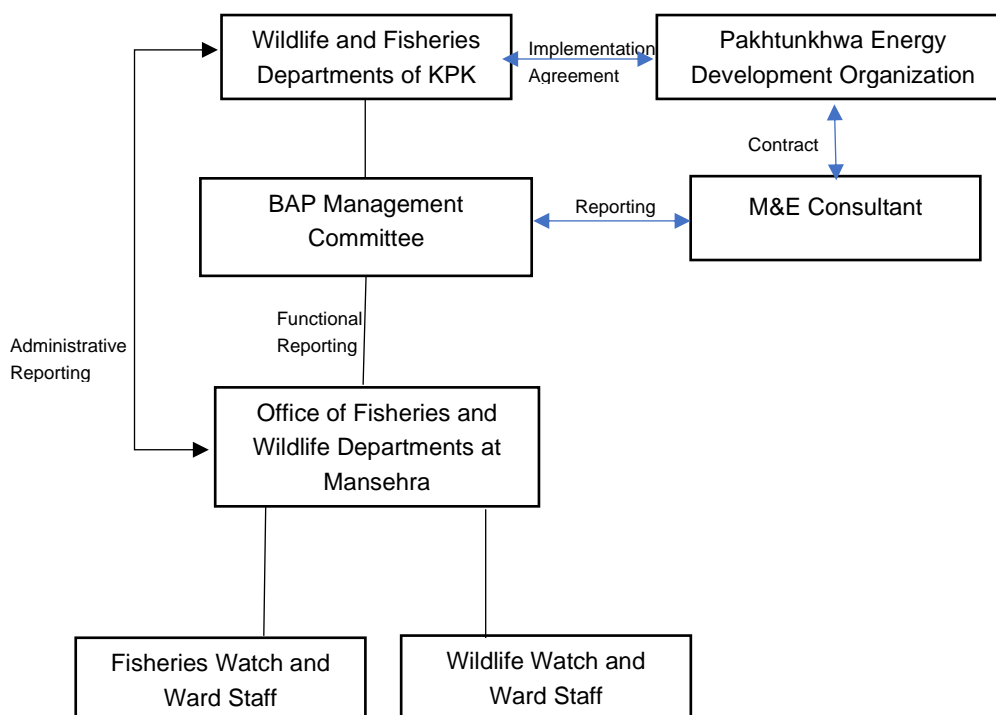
Wildlife and Fisheries Departments of KPK

Implementation Agreement

Pakhtunkhwa Energy Development Organization

Contract

BAP Management Committee

Reporting

M&E Consultant

Functional Reporting

Administrative Reporting

Office of Fisheries and Wildlife Departments at Mansehra

Fisheries Watch and Ward Staff

Wildlife Watch and Ward Staff